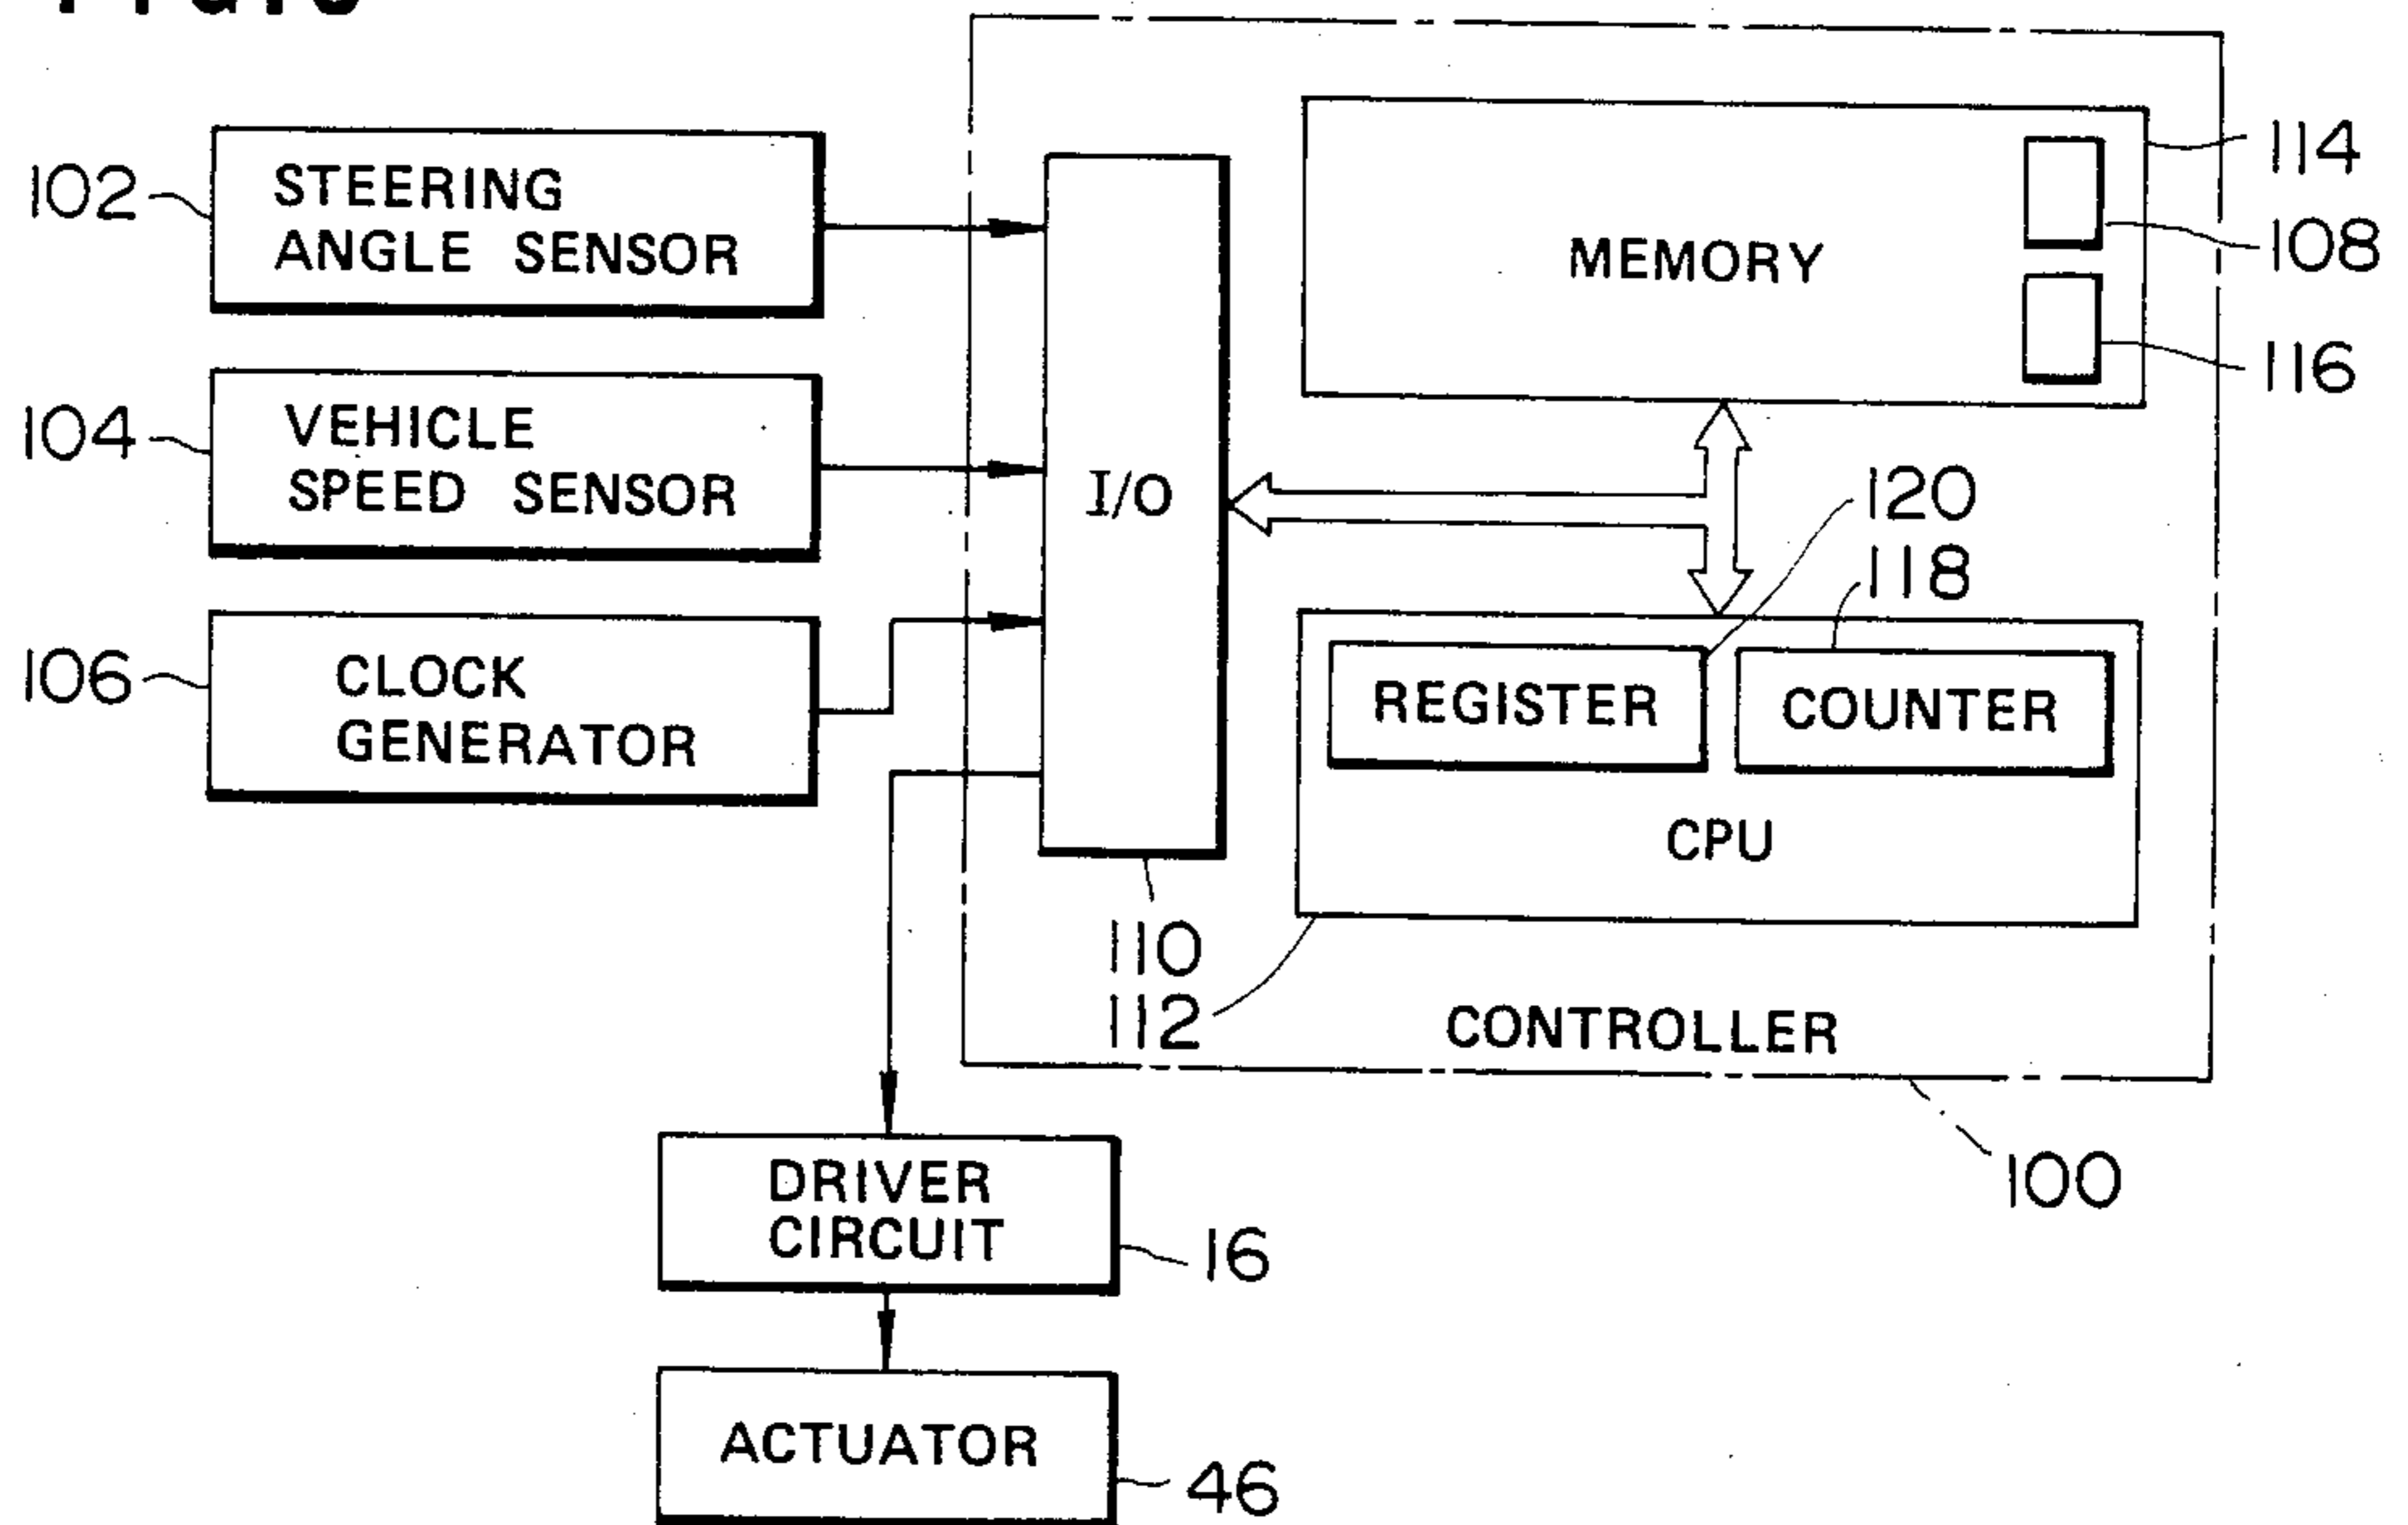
FIG.6

102 STEERING ANGLE SENSOR

104 VEHICLE SPEED SENSOR

106 CLOCK GENERATOR

I/O

MEMORY

114

108

116

120

118

REGISTER

COUNTER

CPU

110

112

CONTROLLER

100

DRIVER CIRCUIT

16

ACTUATOR

46